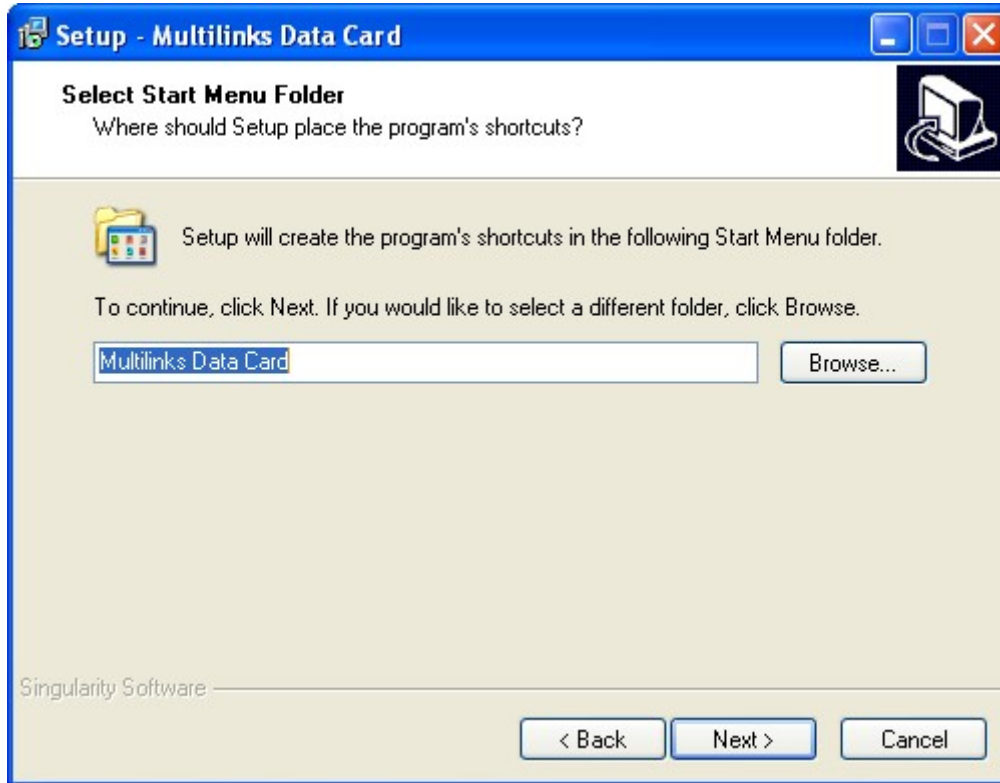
Setup - Multilinks Data Card

Select Start Menu Folder
Where should Setup place the program's shortcuts?

Setup will create the program's shortcuts in the following Start Menu folder.

To continue, click Next. If you would like to select a different folder, click Browse.

Multilinks Data Card

Browse...

Singularity Software

< Back

Next >

Cancel